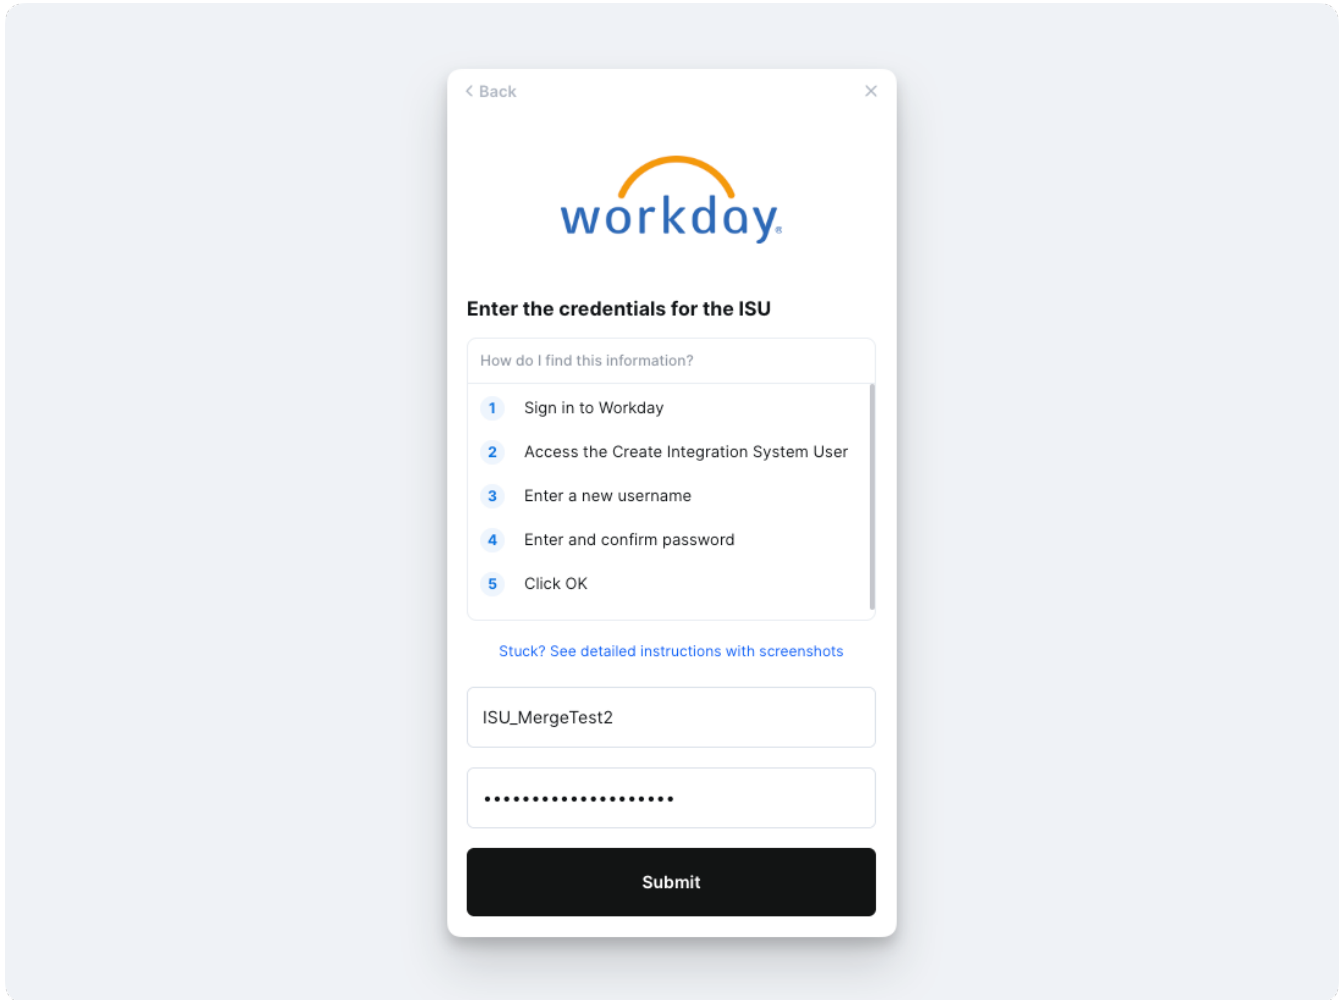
< Back

×

workday.

Enter the credentials for the ISU

How do I find this information?

1 Sign in to Workday

2 Access the Create Integration System User

3 Enter a new username

4 Enter and confirm password

5 Click OK

Stuck? See detailed instructions with screenshots

ISU_MergeTest2

••••••••••••••••••••

Submit